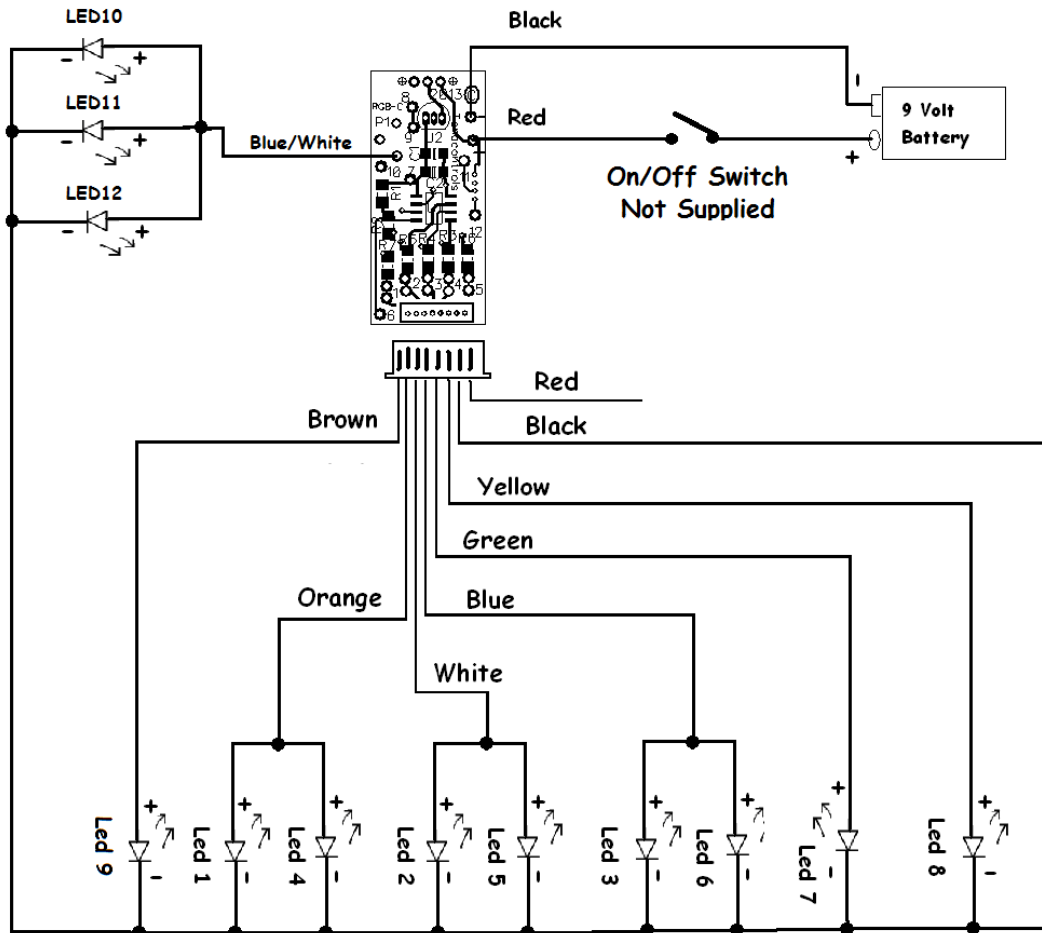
LED10
-
+
LED11
-
+
LED12
-
+
Blue/White
Black
Red
9 Volt Battery
+
On/Off Switch
Not Supplied
RGB-C
P1
J2
8
9
10
R1
C1
C2
12
13
1
2
3
4
5
6
Red
Black
Brown
Yellow
Green
Orange
Blue
White
Led 9
Led 1
Led 4
Led 2
Led 5
Led 3
Led 6
Led 7
Led 8
+
-